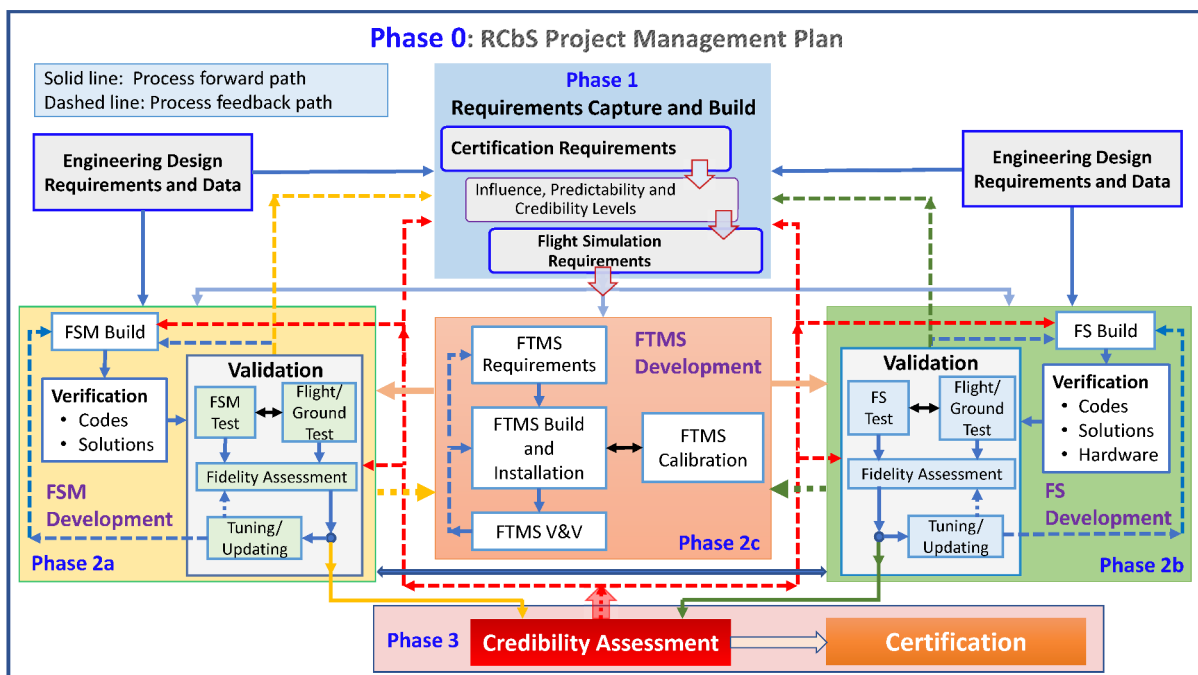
Phase 0: RCbS Project Management Plan

Solid line: Process forward path
Dashed line: Process feedback path

Phase 1
Requirements Capture and Build
Certification Requirements
Influence, Predictability and Credibility Levels
Flight Simulation Requirements

Engineering Design Requirements and Data

Engineering Design Requirements and Data

FSM Build
Verification
• Codes
• Solutions
Validation
FSM Test
Flight/ Ground Test
Fidelity Assessment
Tuning/ Updating
FSM Development
Phase 2a

FTMS Requirements
FTMS Development
FTMS Build and Installation
FTMS Calibration
FTMS V&V
Phase 2c

FS Build
Validation
FS Test
Flight/ Ground Test
Fidelity Assessment
Tuning/ Updating
Verification
• Codes
• Solutions
• Hardware
FS Development
Phase 2b

Phase 3
Credibility Assessment
Certification